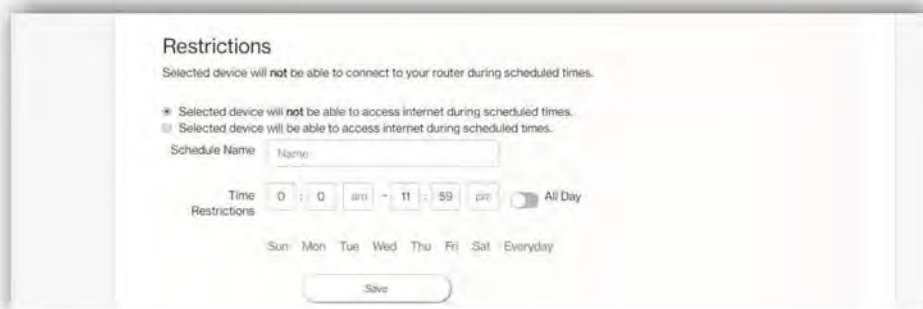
Restrictions

Selected device will **not** be able to connect to your router during scheduled times.

Selected device will **not** be able to access internet during scheduled times.
Selected device will be able to access internet during scheduled times.

Schedule Name Name

Time Restrictions 0 : 0 am - 11 : 59 pm All Day

Sun Mon Tue Wed Thu Fri Sat Everyday

Save